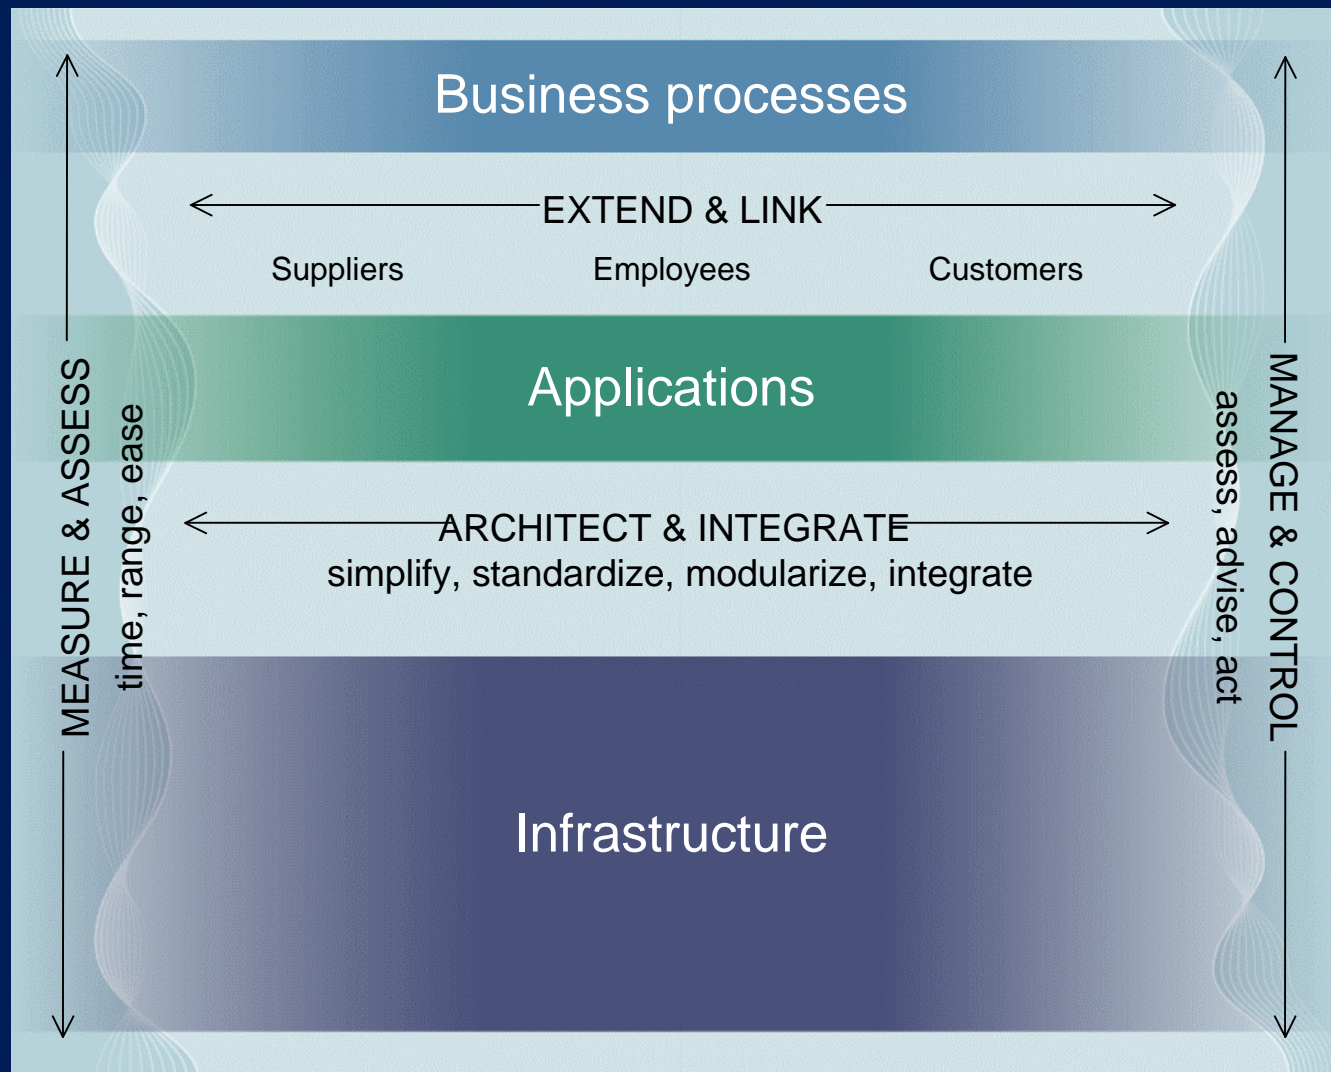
Business processes

EXTEND & LINK

Suppliers

Employees

Customers

Applications

ARCHITECT & INTEGRATE

simplify, standardize, modularize, integrate

Infrastructure

MEASURE & ASSESS

time, range, ease

MANAGE & CONTROL

assess, advise, act